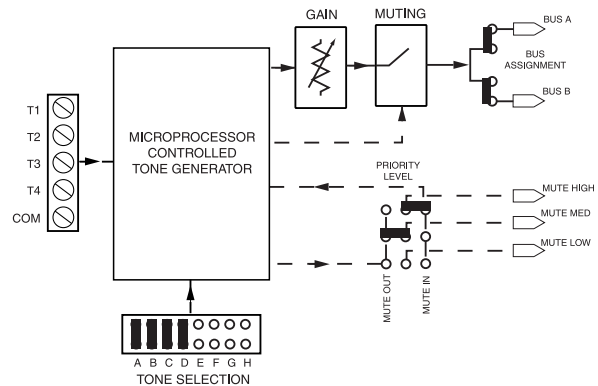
GAIN

MUTING

BUS A

BUS ASSIGNMENT

BUS B

T1

T2

T3

T4

COM

MICROPROCESSOR CONTROLLED TONE GENERATOR

PRIORITY LEVEL

MUTE HIGH

MUTE MED

MUTE LOW

MUTE OUT

MUTE IN

A B C D E F G H

TONE SELECTION